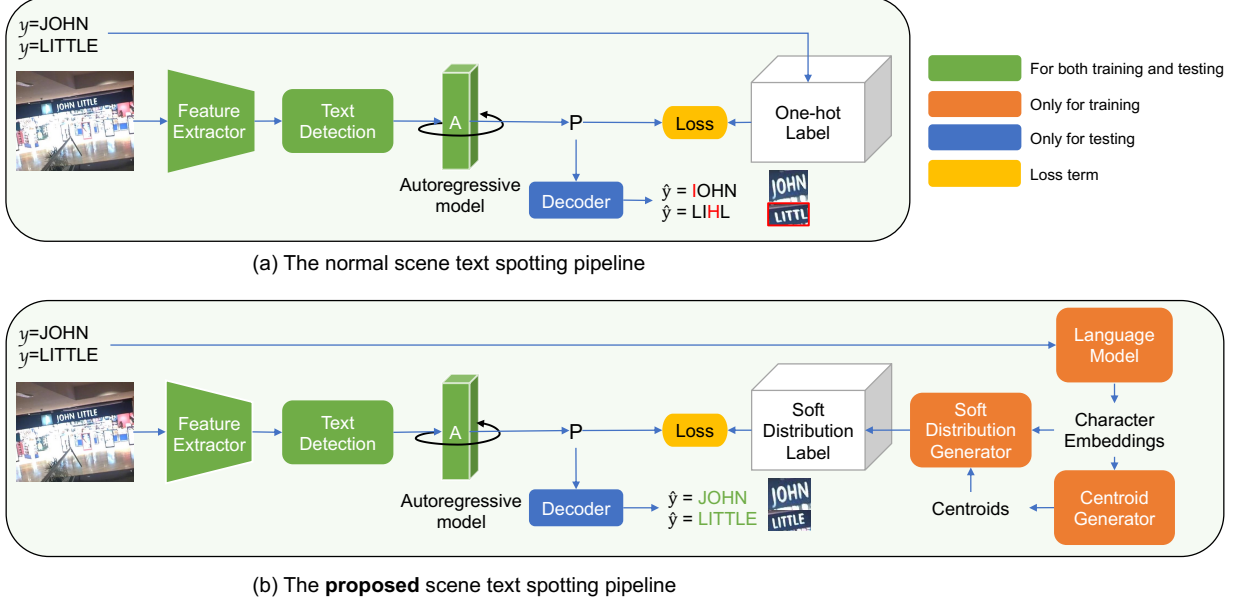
$y$=JOHN
$y$=LITTLE

JOHN LITTLE

Feature Extractor

Text Detection

A

Autoregressive model

P

Loss

One-hot Label

Decoder

$\hat{y}$ = IOHN
$\hat{y}$ = LIHL

JOHN
LITTL

For both training and testing
Only for training
Only for testing
Loss term

(a) The normal scene text spotting pipeline

$y$=JOHN
$y$=LITTLE

JOHN LITTLE

Feature Extractor

Text Detection

A

Autoregressive model

P

Loss

Soft Distribution Label

Soft Distribution Generator

Language Model

Character Embeddings

Centroid Generator

Centroids

Decoder

$\hat{y}$ = JOHN
$\hat{y}$ = LITTLE

JOHN
LITTLE

(b) The **proposed** scene text spotting pipeline